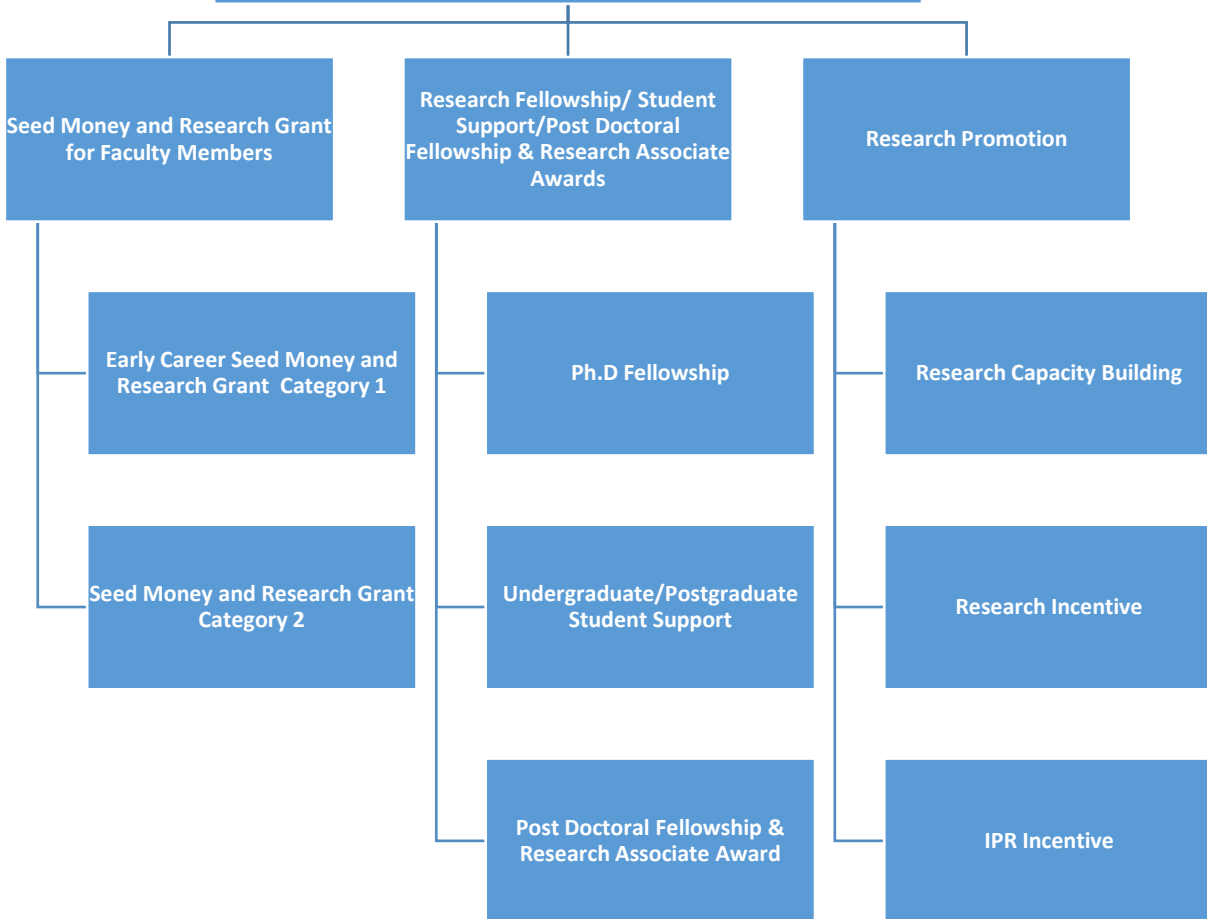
Seed Money and Research Grant for Faculty Members

Research Fellowship/ Student Support/Post Doctoral Fellowship & Research Associate Awards

Research Promotion

Early Career Seed Money and Research Grant Category 1

Seed Money and Research Grant Category 2

Ph.D Fellowship

Undergraduate/Postgraduate Student Support

Post Doctoral Fellowship & Research Associate Award

Research Capacity Building

Research Incentive

IPR Incentive